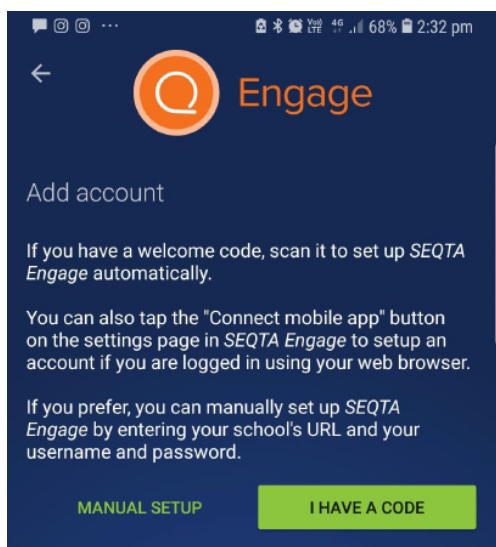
68% 2:32 pm

Engage

Add account

If you have a welcome code, scan it to set up SEQTA Engage automatically.

You can also tap the "Connect mobile app" button on the settings page in SEQTA Engage to setup an account if you are logged in using your web browser.

If you prefer, you can manually set up SEQTA Engage by entering your school's URL and your username and password.

MANUAL SETUP

I HAVE A CODE